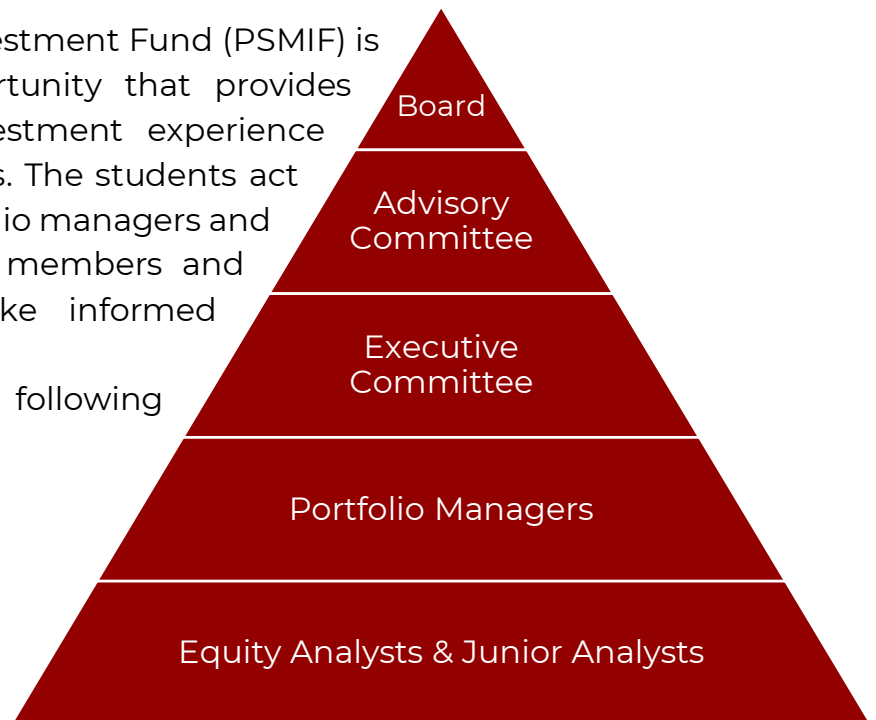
estment Fund (PSMIF) is rtunity that provides estment experience s. The students act io managers and members and ke informed

following

Board

Advisory Committee

Executive Committee

Portfolio Managers

Equity Analysts & Junior Analysts